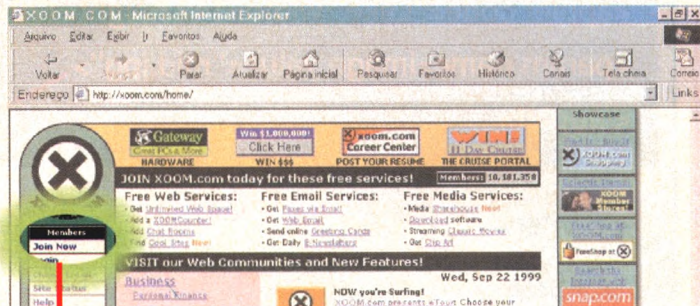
XOOM.COM - Microsoft Internet Explorer

Arquivo Editar Exibir Ir Favoritos Ajuda

Voltar Avançar Parar Atualizar Página inicial Pesquisar Favoritos Histórico Canais Tela cheia Correio

Endereço http://xoom.com/home/ Links

Gateway
Great PCs & More
HARDWARE

Win $1,000,000!
Click Here
WIN $$$

xoom.com
Career Center
POST YOUR RESUME

WIN! 11 Day Cruise
THE CRUISE PORTAL

JOIN XOOM.com today for these free services!

Members: 10,181,358

Free Web Services:
• Get Unlimited Web Space!
• Add a XOOMCounter!
• Add Chat Rooms
• Find Cool Sites Now!

Free Email Services:
• Get Personal Email
• Get Web Email
• Send online Greeting Cards
• Get Daily E-Newsletters

Free Media Services:
• Media Shareware Now!
• Download software
• Streaming Classic Movies
• Get Clip Art

VISIT our Web Communities and New Features!

Wed, Sep 22 1999

Business
Personal Finance

NOW you're Surfing!
XOOM.com presents eTour. Choose your

Members
Join Now
Login
Site Status
Help

Showcase

XOOM.com

XOOM Member Sites!

FreeShop

snap.com